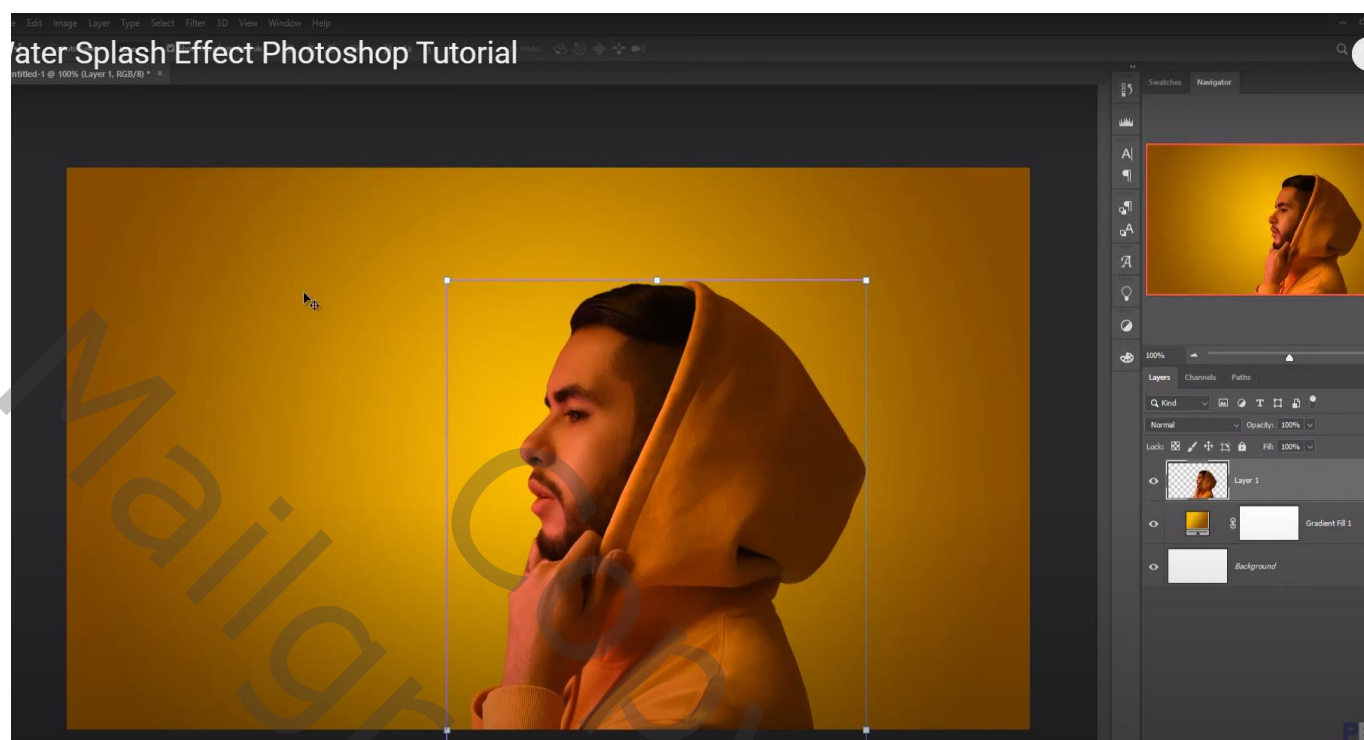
e Edit Image Layer Type Select Filter 3D View Window Help

Vater Splash Effect Photoshop Tutorial

ntitled-1 @ 100% (Layer 1, RGB/8) * ×

Swatches Navigator

100%

Layers Channels Paths

Kind

Normal Opacity: 100%

Lock: Fill: 100%

Layer 1

Gradient Fill 1

Background

Mailgra...